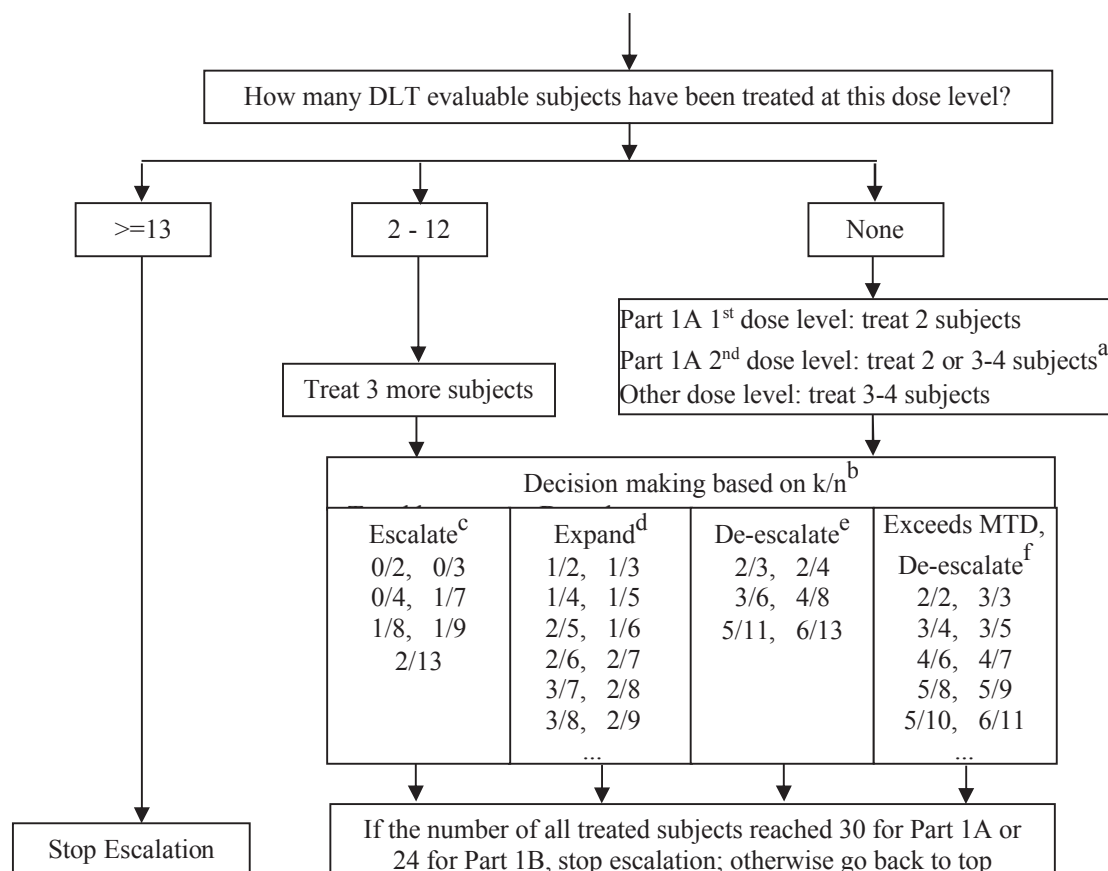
How many DLT evaluable subjects have been treated at this dose level?

>=13

2 - 12

None

Part 1A 1$^{st}$ dose level: treat 2 subjects
Part 1A 2$^{nd}$ dose level: treat 2 or 3-4 subjects$^{a}$
Other dose level: treat 3-4 subjects

Treat 3 more subjects

Decision making based on k/n$^{b}$

| Escalate$^{c}$ | Expand$^{d}$ | De-escalate$^{e}$ | Exceeds MTD, De-escalate$^{f}$ |
|---|---|---|---|
| 0/2, 0/3 | 1/2, 1/3 | 2/3, 2/4 | 2/2, 3/3 |
| 0/4, 1/7 | 1/4, 1/5 | 3/6, 4/8 | 3/4, 3/5 |
| 1/8, 1/9 | 2/5, 1/6 | 5/11, 6/13 | 4/6, 4/7 |
| 2/13 | 2/6, 2/7 | | 5/8, 5/9 |
| | 3/7, 2/8 | | 5/10, 6/11 |
| | 3/8, 2/9 | | ... |
| | ... | | |

Stop Escalation

If the number of all treated subjects reached 30 for Part 1A or 24 for Part 1B, stop escalation; otherwise go back to top